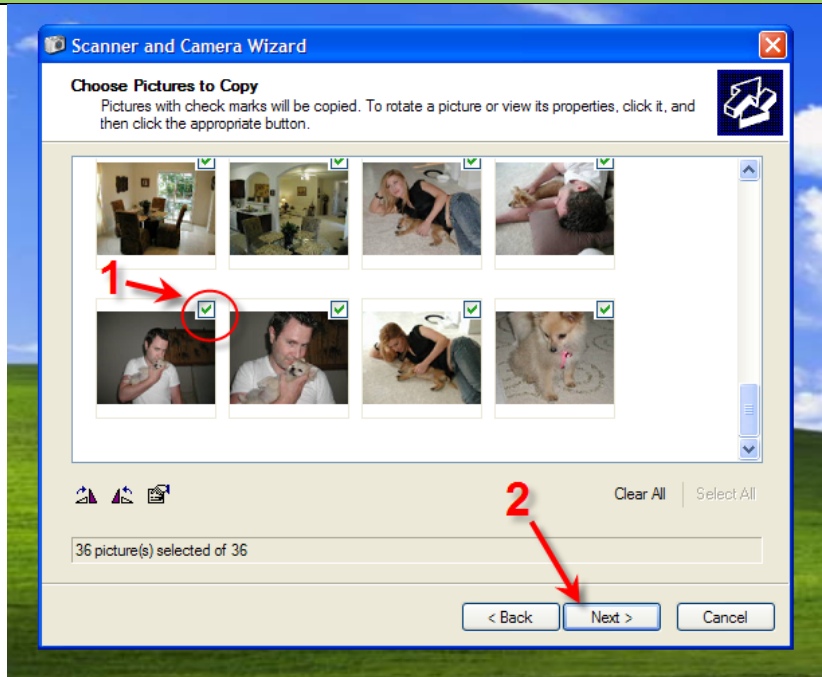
Scanner and Camera Wizard

Choose Pictures to Copy
Pictures with check marks will be copied. To rotate a picture or view its properties, click it, and then click the appropriate button.

1

2

Clear All
Select All

36 picture(s) selected of 36

< Back
Next >
Cancel